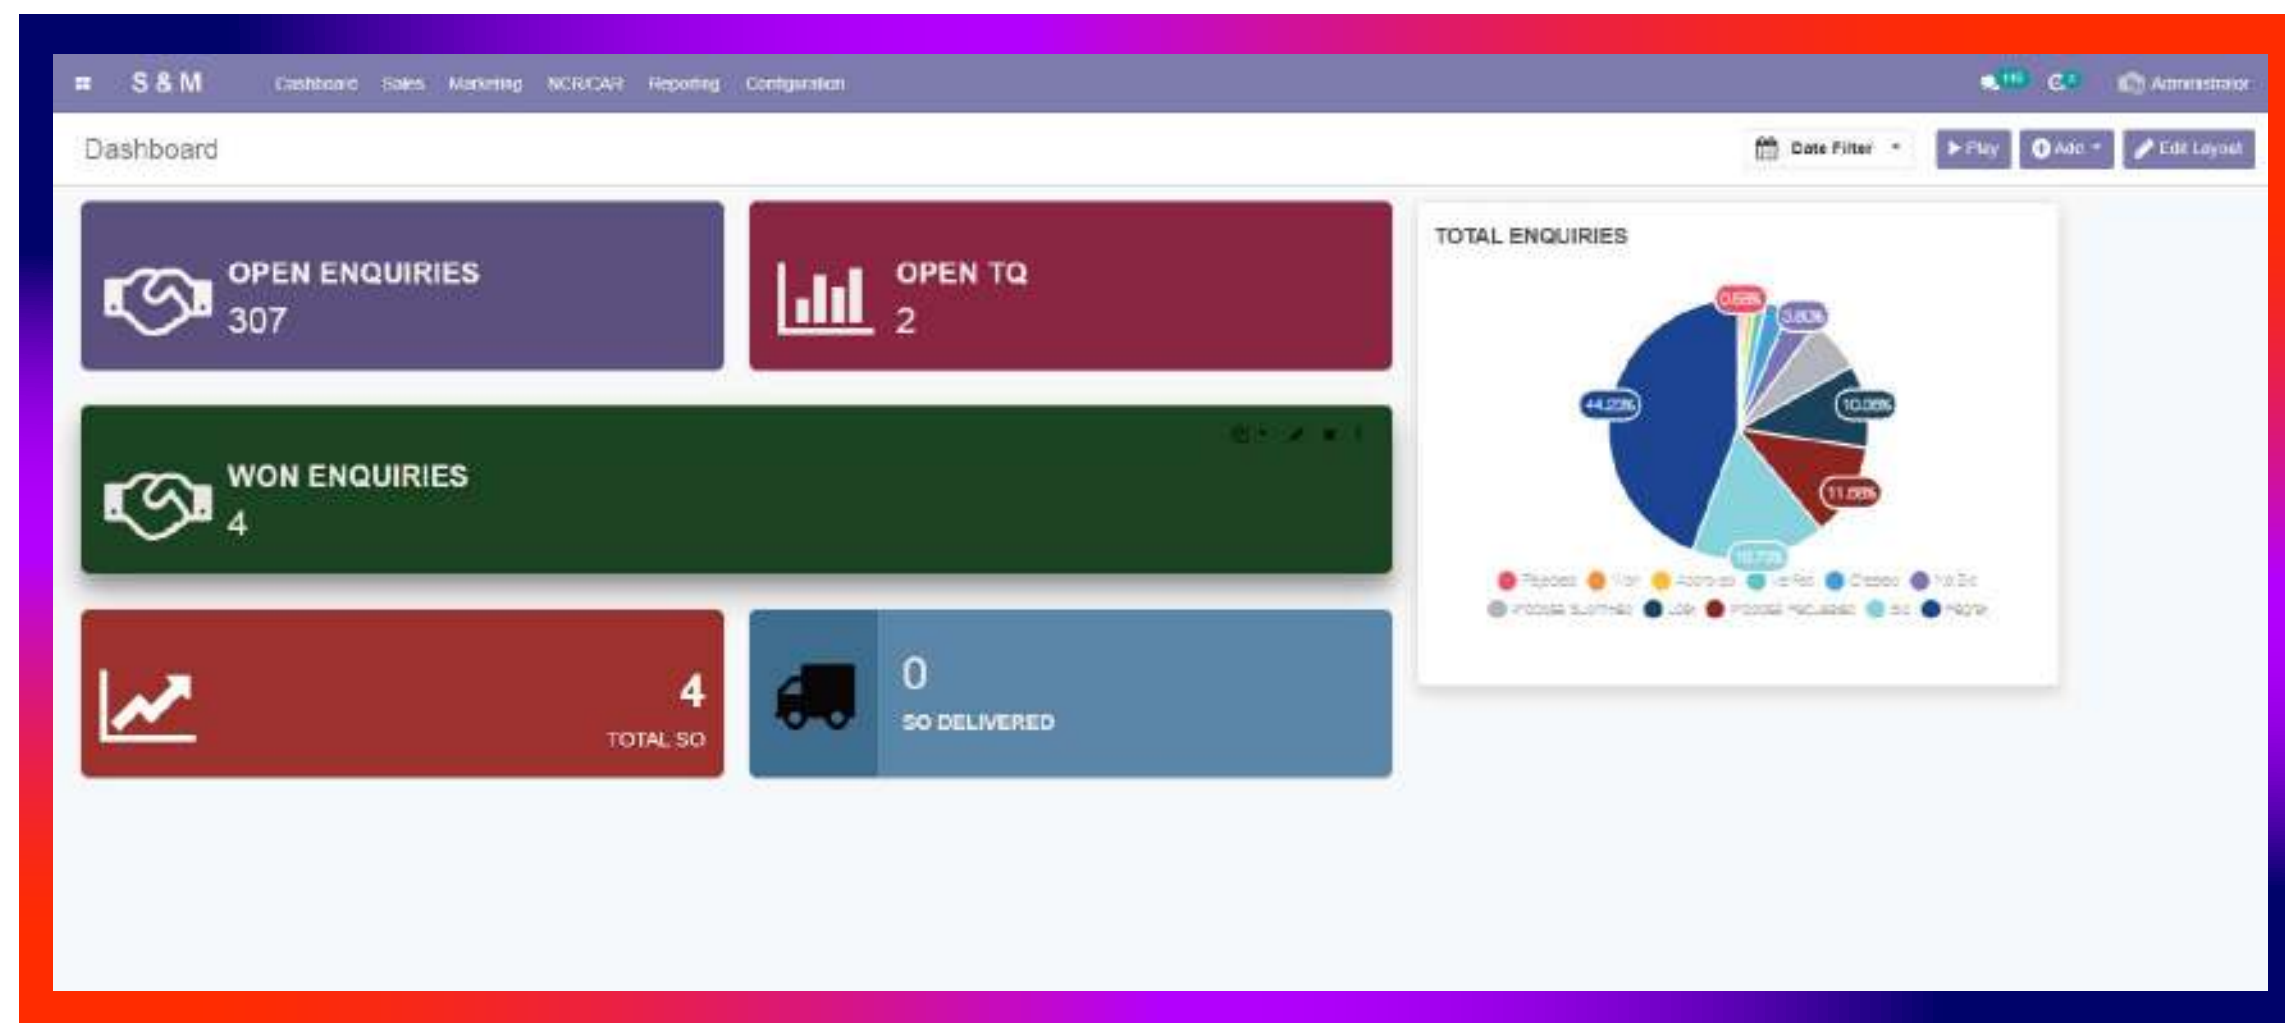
S & M Dashboard Sales Marketing NCR/CAR Reporting Configuration

Administrator

Dashboard

Date Filter Play Add Edit Layout

OPEN ENQUIRIES
307

OPEN TQ
2

TOTAL ENQUIRIES

0.65% 3.80% 44.22% 10.06% 11.66% 16.72%

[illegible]

WON ENQUIRIES
4

4
TOTAL SO

0
SO DELIVERED